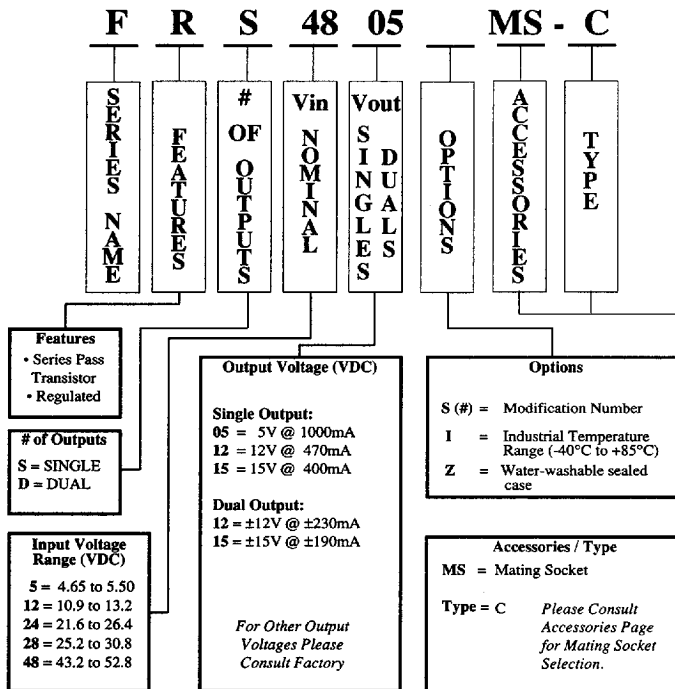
F R S 48 05 MS - C

SERIES NAME

FEATURES

# OF OUTPUTS

Vin NOMINAL

Vout SINGLES DUALS

OPTIONS

ACCESSORIES

TYPE

Features
• Series Pass Transistor
• Regulated

# of Outputs
S = SINGLE
D = DUAL

Input Voltage Range (VDC)
5 = 4.65 to 5.50
12 = 10.9 to 13.2
24 = 21.6 to 26.4
28 = 25.2 to 30.8
48 = 43.2 to 52.8

Output Voltage (VDC)

Single Output:
05 = 5V @ 1000mA
12 = 12V @ 470mA
15 = 15V @ 400mA

Dual Output:
12 = ±12V @ ±230mA
15 = ±15V @ ±190mA

For Other Output Voltages Please Consult Factory

Options

S (#) = Modification Number
I = Industrial Temperature Range (-40°C to +85°C)
Z = Water-washable sealed case

Accessories / Type
MS = Mating Socket

Type = C Please Consult Accessories Page for Mating Socket Selection.